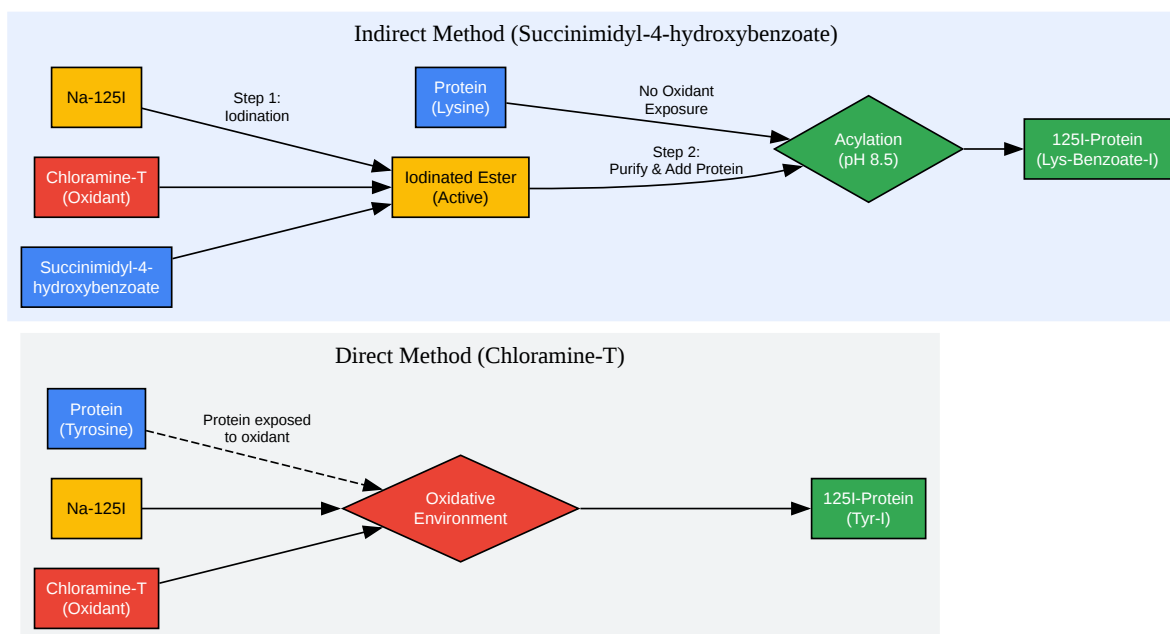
Indirect Method (Succinimidyl-4-hydroxybenzoate)

Na-125I

Step 1:
Iodination

Protein
(Lysine)

No Oxidant
Exposure

Chloramine-T
(Oxidant)

Iodinated Ester
(Active)

Step 2:
Purify & Add Protein

Acylation
(pH 8.5)

125I-Protein
(Lys-Benzoate-I)

Succinimidyl-4-hydroxybenzoate

Direct Method (Chloramine-T)

Protein
(Tyrosine)

Protein exposed
to oxidant

Na-125I

Oxidative
Environment

125I-Protein
(Tyr-I)

Chloramine-T
(Oxidant)